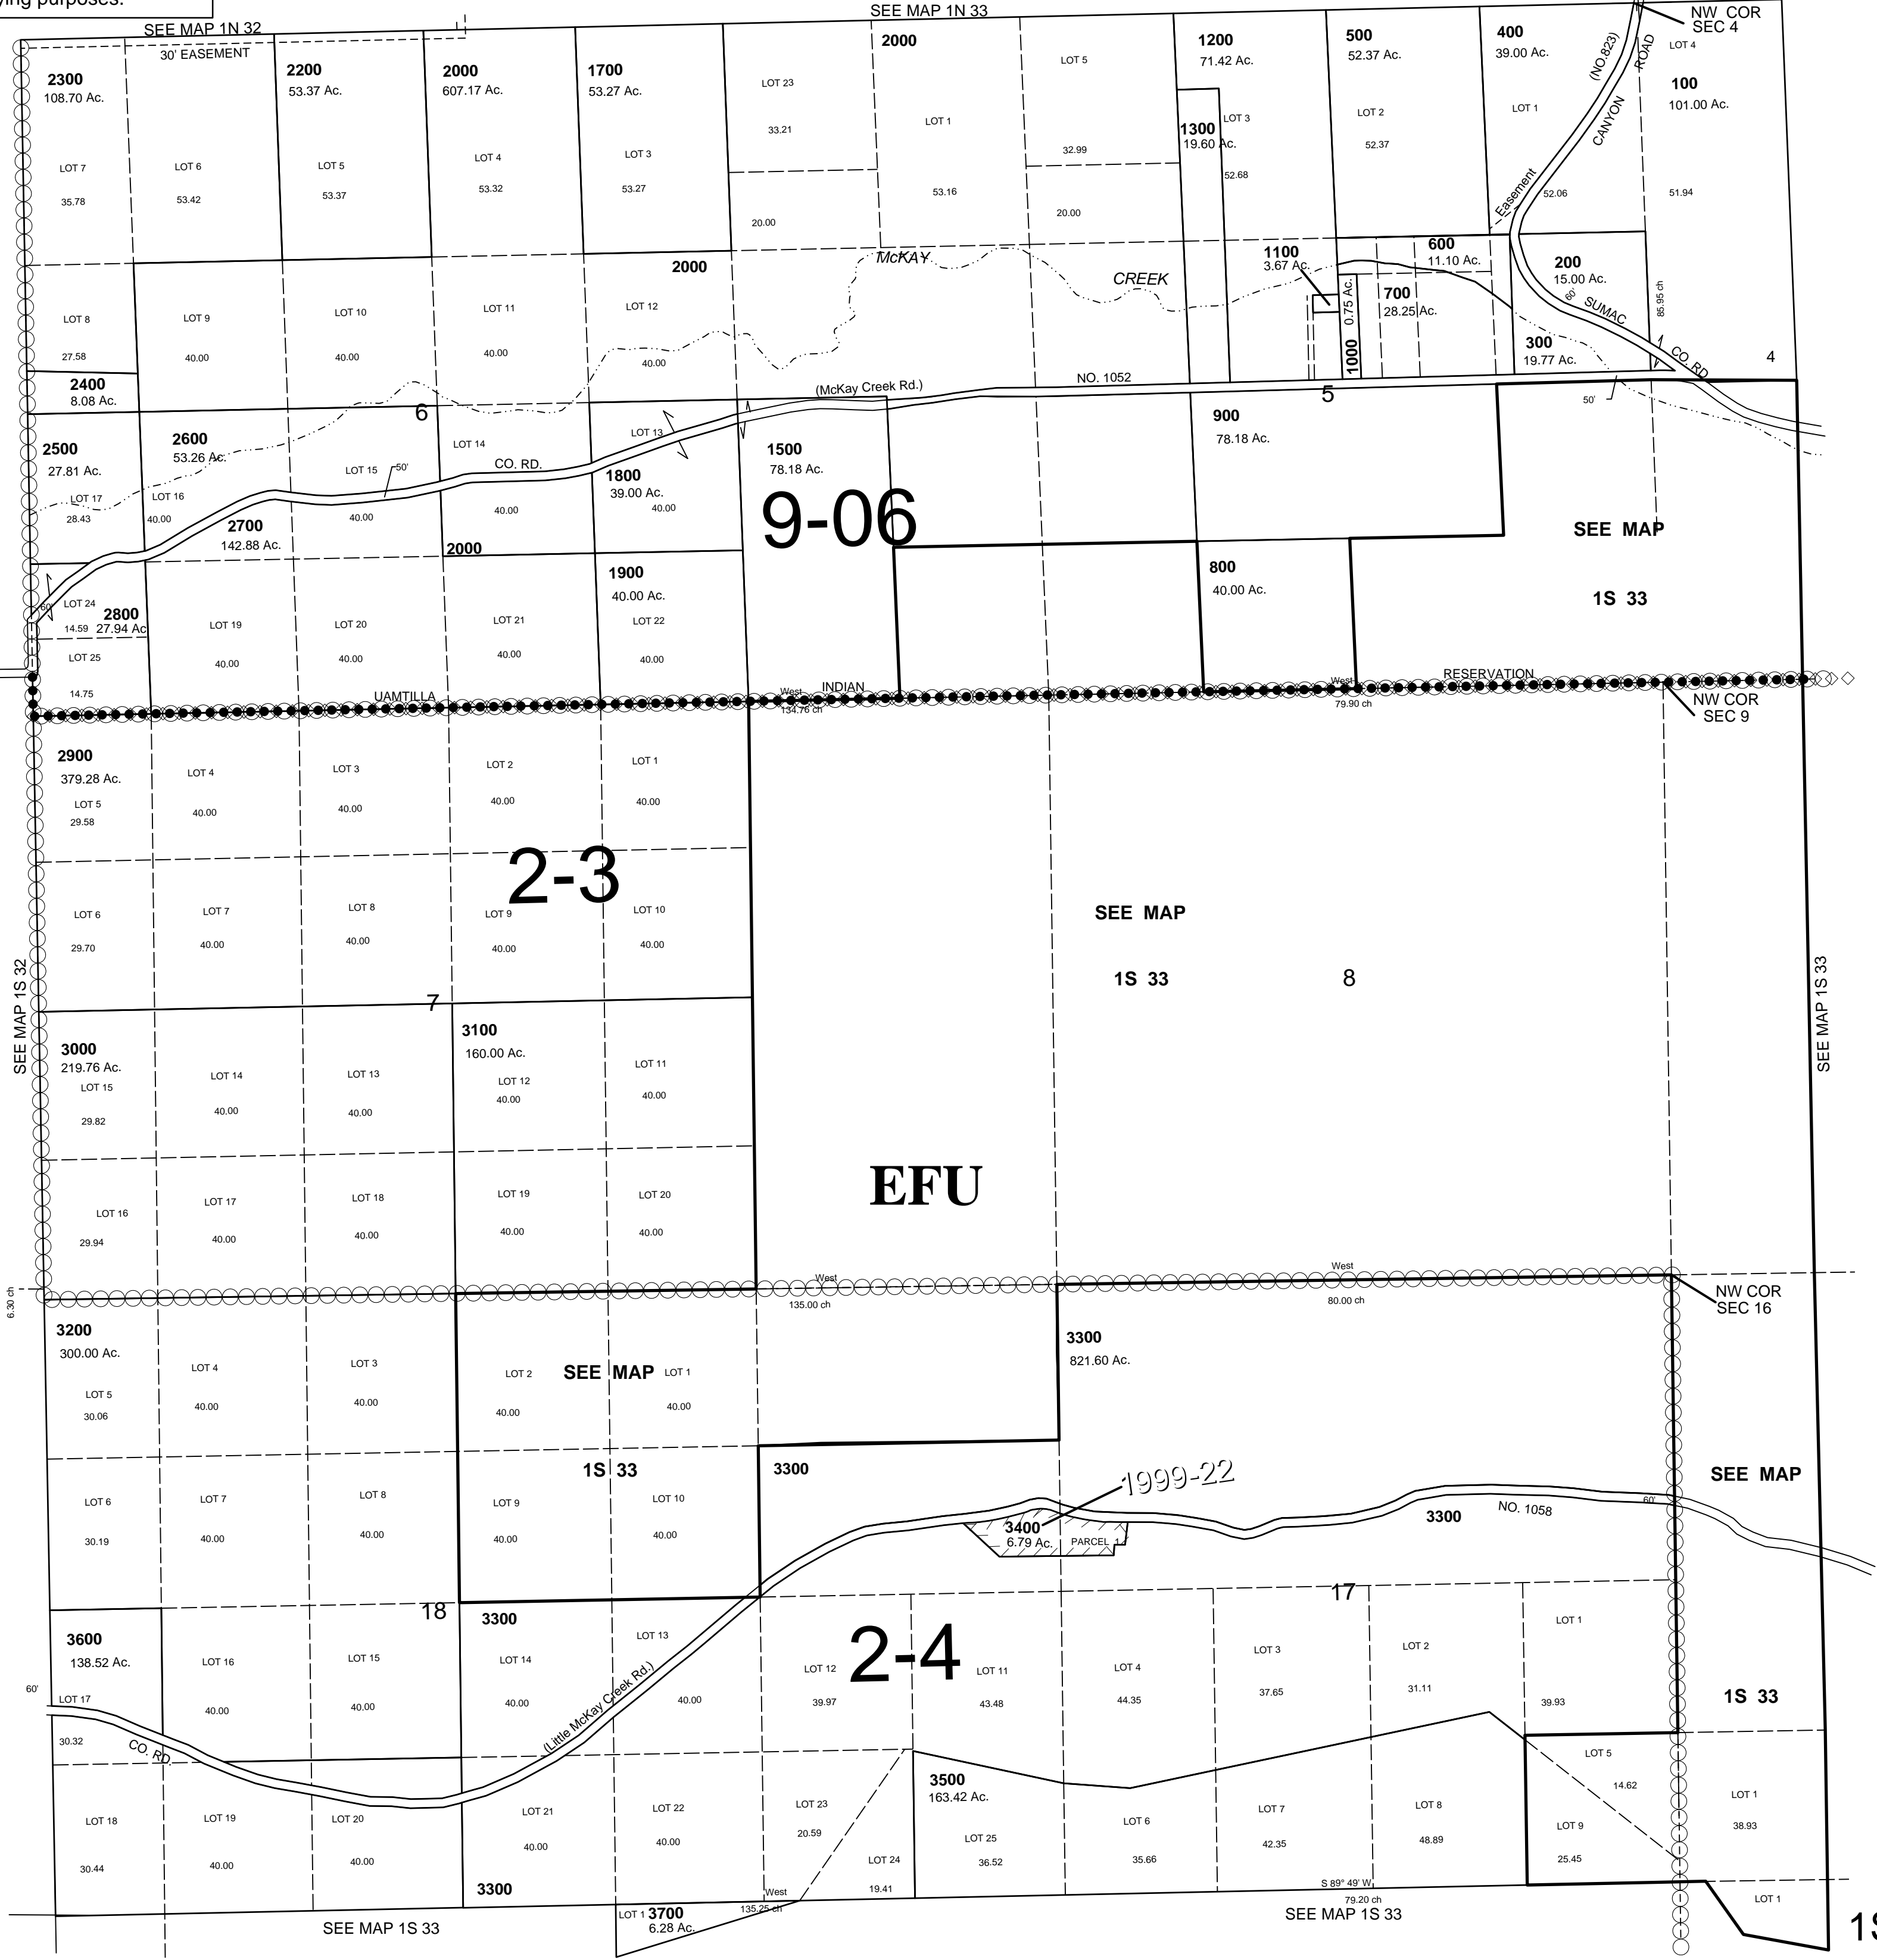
ying purposes.

SEE MAP 1N 32
SEE MAP 1N 33
30' EASEMENT
NW COR SEC 4

2300
108.70 Ac.
LOT 7
35.78
LOT 6
53.42
2200
53.37 Ac.
LOT 5
53.37
2000
607.17 Ac.
LOT 4
53.32
1700
53.27 Ac.
LOT 3
53.27
LOT 23
33.21
20.00
2000
LOT 1
53.16
LOT 5
32.99
20.00
1200
71.42 Ac.
1300
19.60 Ac.
LOT 3
52.68
500
52.37 Ac.
LOT 2
52.37
400
39.00 Ac.
LOT 1
52.06
(NO.823)
CANYON
ROAD
Easement
LOT 4
100
101.00 Ac.
51.94

LOT 8
27.58
LOT 9
40.00
LOT 10
40.00
LOT 11
40.00
LOT 12
40.00
2000
McKAY
CREEK
1100
3.67 Ac.
600
11.10 Ac.
0.75 Ac.
1000
700
28.25 Ac.
200
15.00 Ac.
60'
SUMAC
CO. RD.
85.95 ch
300
19.77 Ac.
4

2400
8.08 Ac.
6
(McKay Creek Rd.)
NO. 1052
5
50'
2500
27.81 Ac.
LOT 17
28.43
2600
53.26 Ac.
LOT 16
40.00
LOT 15
50'
40.00
LOT 14
40.00
CO. RD.
LOT 13
1800
39.00 Ac.
40.00
1500
78.18 Ac.
900
78.18 Ac.
9-06
SEE MAP
1S 33
2700
142.88 Ac.
2000
1900
40.00 Ac.
800
40.00 Ac.
60'
LOT 24
14.59
2800
27.94 Ac.
LOT 25
14.75
LOT 19
40.00
LOT 20
40.00
LOT 21
40.00
LOT 22
40.00
UAMTILLA
West
INDIAN
134.76 ch
West
79.90 ch
RESERVATION
NW COR SEC 9

2900
379.28 Ac.
LOT 5
29.58
LOT 4
40.00
LOT 3
40.00
LOT 2
40.00
LOT 1
40.00
2-3
LOT 6
29.70
LOT 7
40.00
LOT 8
40.00
LOT 9
40.00
LOT 10
40.00
SEE MAP
1S 33
8
SEE MAP 1S 32
SEE MAP 1S 33
7
3000
219.76 Ac.
LOT 15
29.82
LOT 14
40.00
LOT 13
40.00
3100
160.00 Ac.
LOT 12
40.00
LOT 11
40.00
EFU
LOT 16
29.94
LOT 17
40.00
LOT 18
40.00
LOT 19
40.00
LOT 20
40.00
6.30 ch
West
135.00 ch
West
80.00 ch
NW COR SEC 16

3200
300.00 Ac.
LOT 5
30.06
LOT 4
40.00
LOT 3
40.00
LOT 2
40.00
SEE MAP
LOT 1
40.00
1S 33
3300
821.60 Ac.
LOT 6
30.19
LOT 7
40.00
LOT 8
40.00
LOT 9
40.00
LOT 10
40.00
3300
1999-22
3400
6.79 Ac.
PARCEL 1
3300
NO. 1058
60'
SEE MAP
18
3300
17
3600
138.52 Ac.
60'
LOT 17
30.32
LOT 16
40.00
LOT 15
40.00
LOT 14
40.00
LOT 13
40.00
(Little McKay Creek Rd.)
LOT 12
39.97
2-4
LOT 11
43.48
LOT 4
44.35
LOT 3
37.65
LOT 2
31.11
LOT 1
39.93
1S 33
CO. RD.
LOT 18
30.44
LOT 19
40.00
LOT 20
40.00
LOT 21
40.00
LOT 22
40.00
LOT 23
20.59
LOT 24
19.41
3500
163.42 Ac.
LOT 25
36.52
LOT 6
35.66
LOT 7
42.35
LOT 8
48.89
LOT 5
14.62
LOT 9
25.45
LOT 1
38.93
3300
West
135.25 ch
LOT 1
3700
6.28 Ac.
S 89° 49' W
79.20 ch
LOT 1
SEE MAP 1S 33
SEE MAP 1S 33
1S